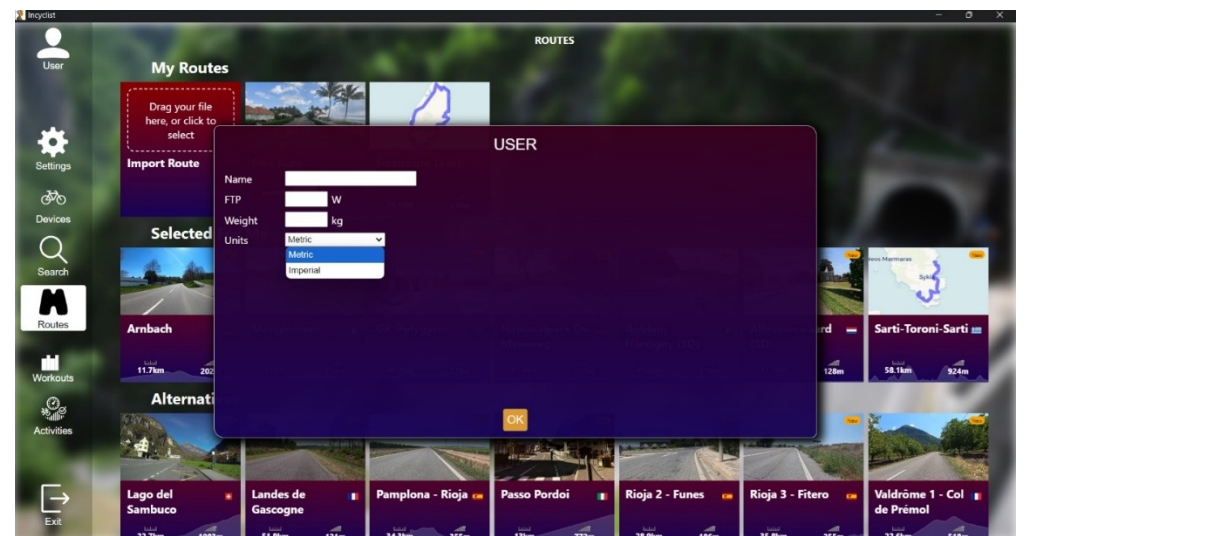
Incyclist

ROUTES

User

Settings

Devices

Search

Routes

Workouts

Activities

Exit

My Routes

Drag your file here, or click to select

Import Route

Selected

Arnbach

11.7km

202

rd

128m

Sarti-Toroni-Sarti

58.1km

924m

Alternati

Lago del Sambuco

Landes de Gascogne

Pamplona - Rioja

Passo Pordoi

Rioja 2 - Funes

Rioja 3 - Fitero

Valdrôme 1 - Col de Prémol

USER

Name

FTP W

Weight kg

Units Metric

Metric

Imperial

OK